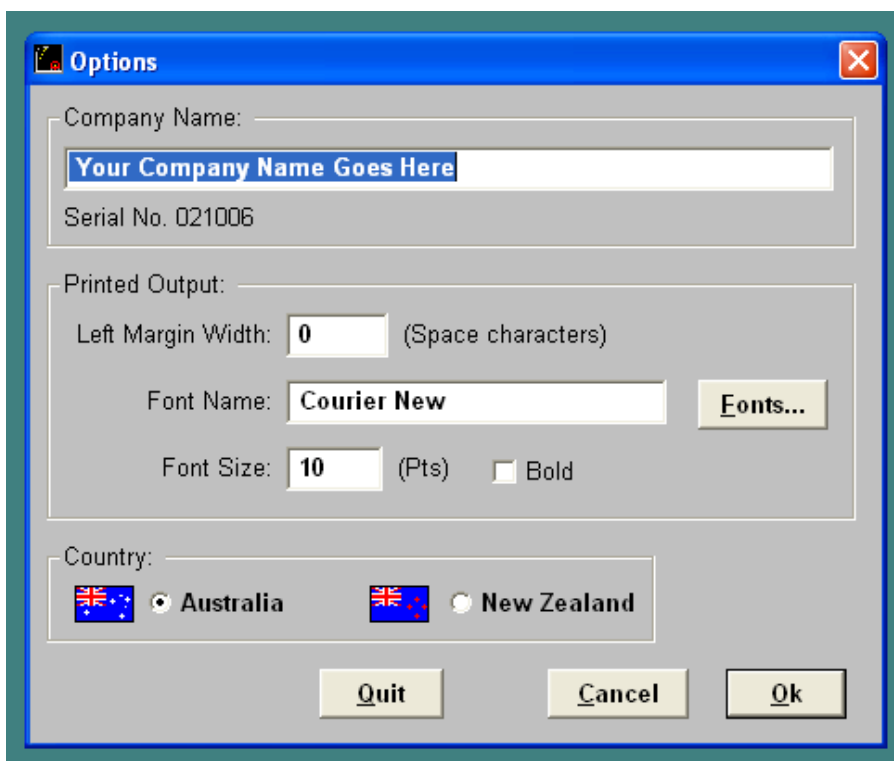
Options

Company Name:

Your Company Name Goes Here

Serial No. 021006

Printed Output:

Left Margin Width: 0 (Space characters)

Font Name: Courier New

Fonts...

Font Size: 10 (Pts)

Bold

Country:

Australia

New Zealand

Quit

Cancel

Ok